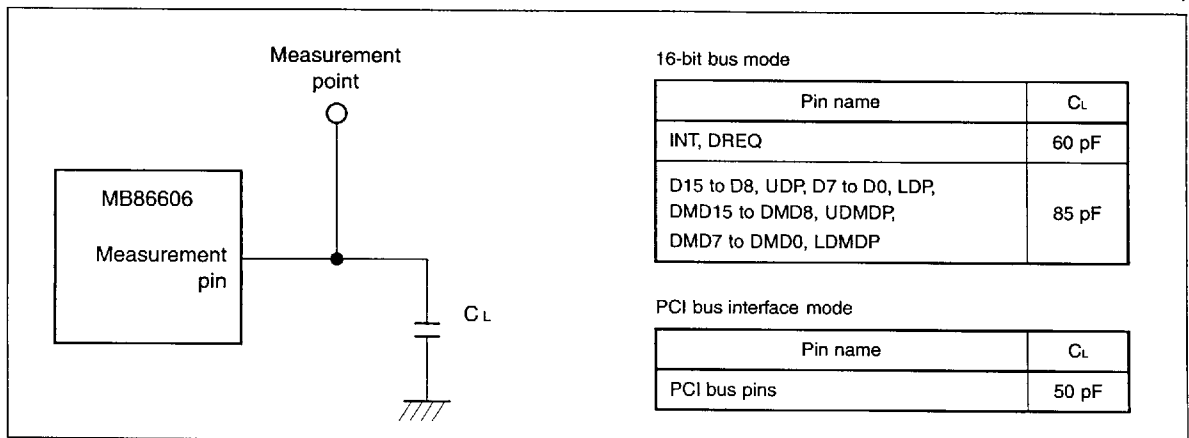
Measurement point

MB86606

Measurement pin

$C_L$

16-bit bus mode

| Pin name | $C_L$ |
|---|---|
| INT, DREQ | 60 pF |
| D15 to D8, UDP, D7 to D0, LDP, DMD15 to DMD8, UDMDP, DMD7 to DMD0, LDMDP | 85 pF |

PCI bus interface mode

| Pin name | $C_L$ |
|---|---|
| PCI bus pins | 50 pF |